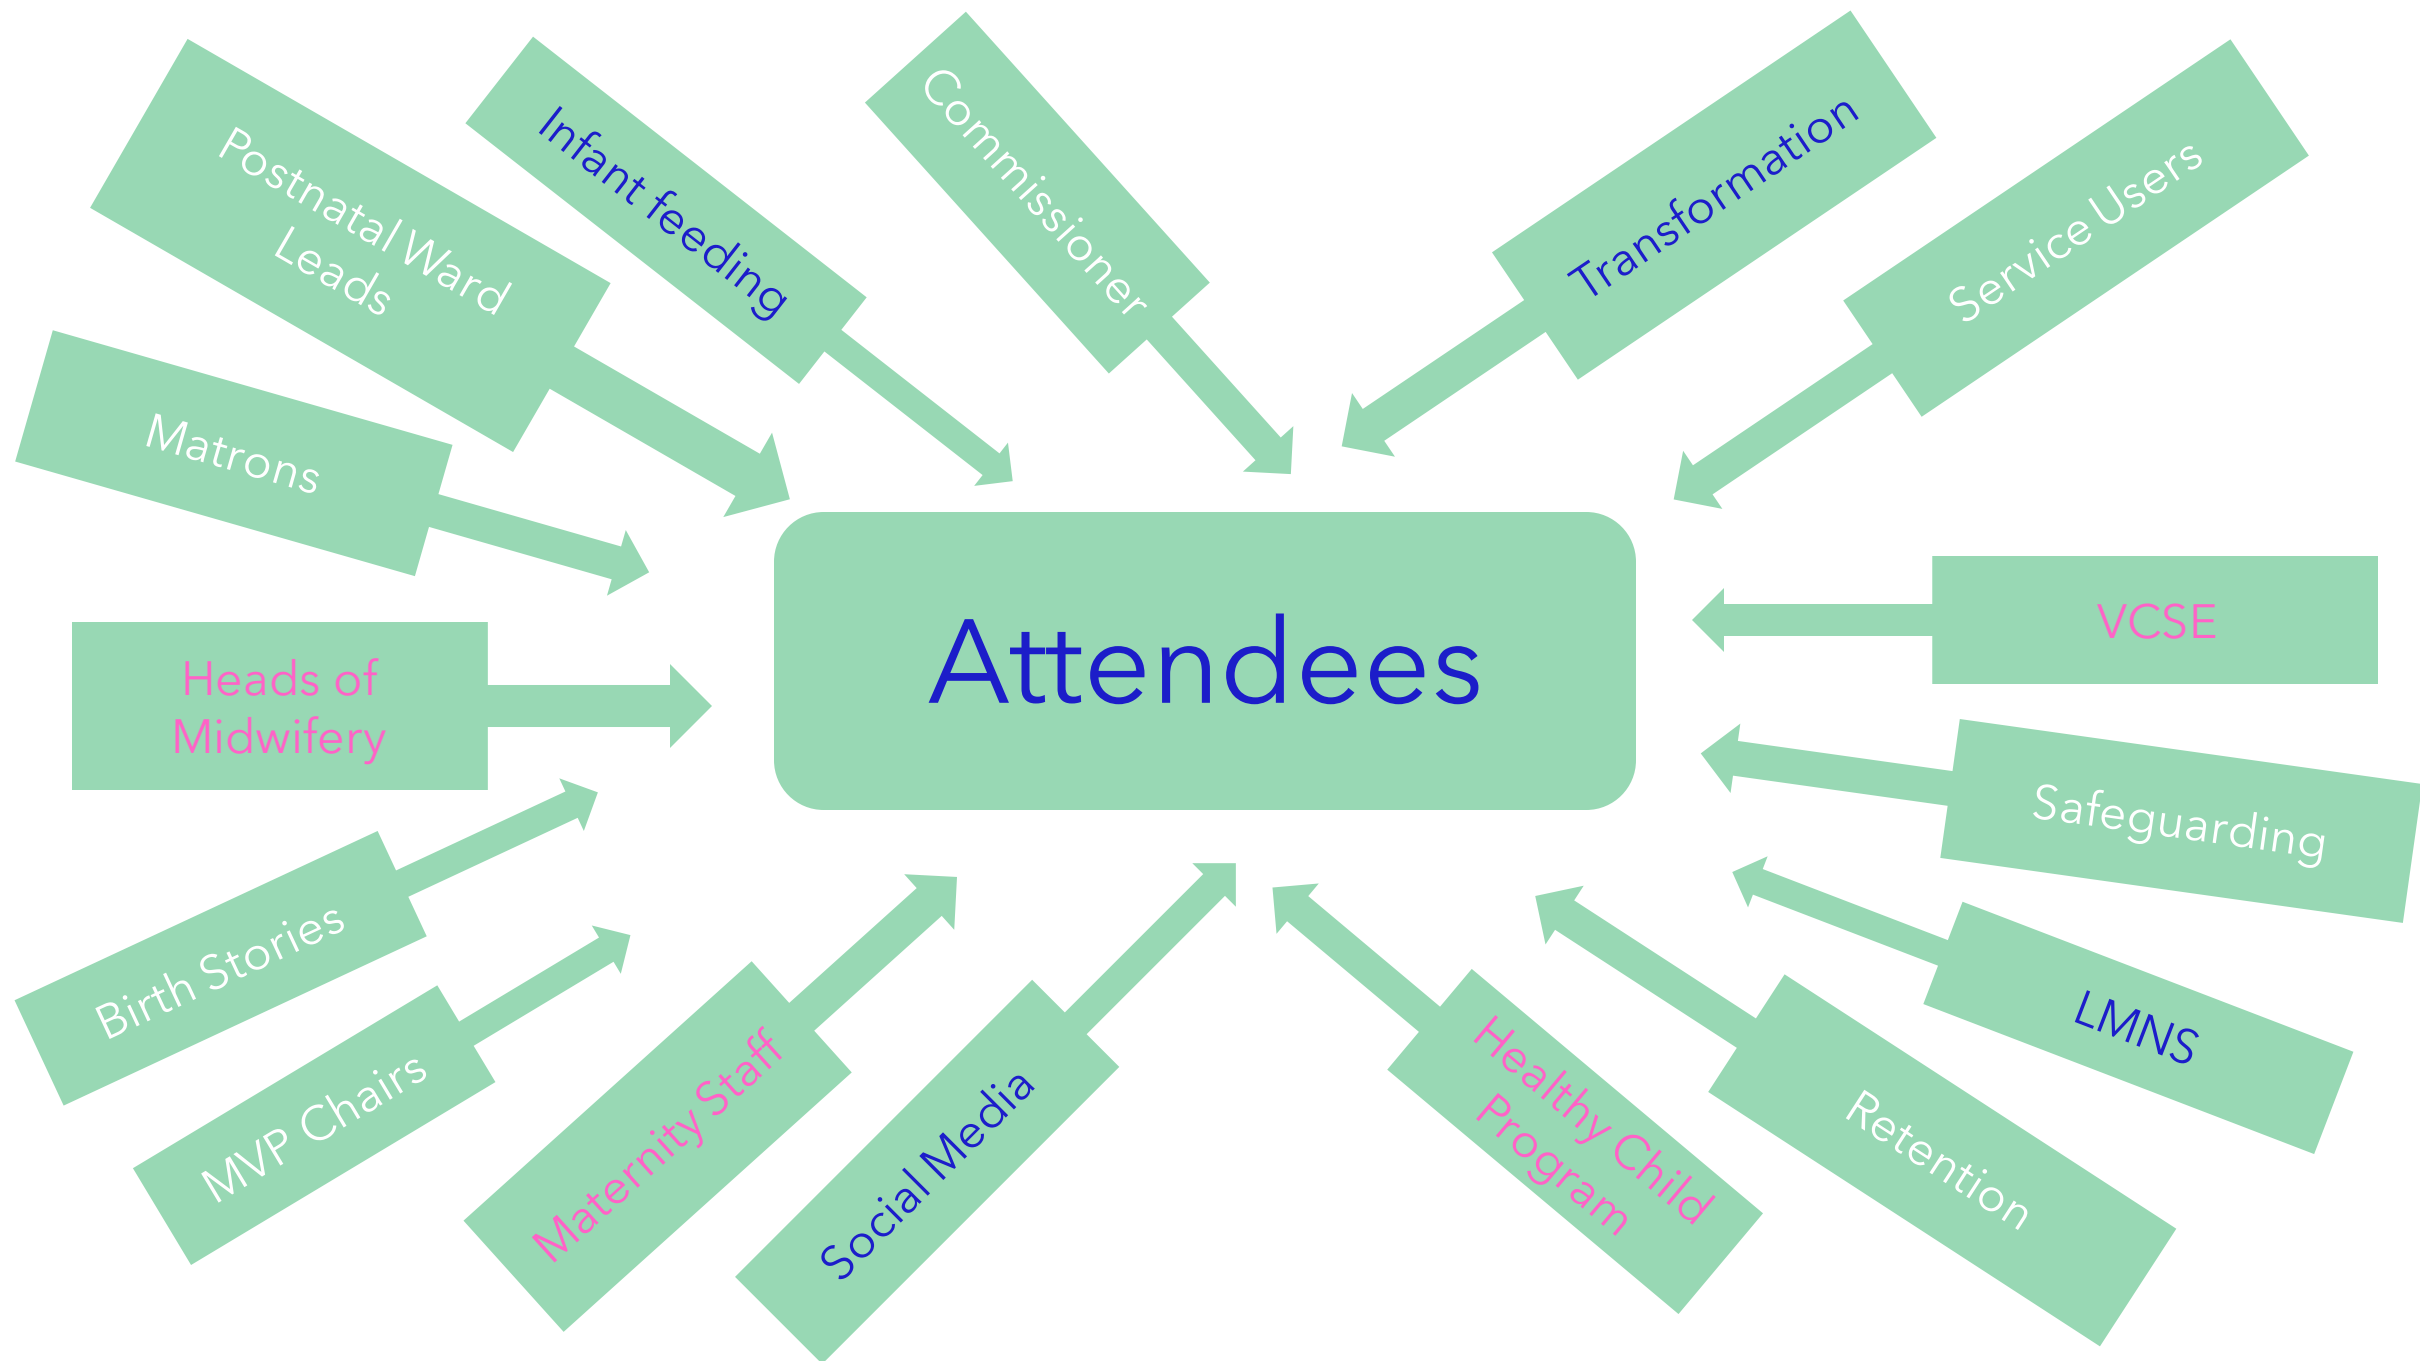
Postnatal Ward Leads

Infant feeding

Commissioner

Transformation

Service Users

Matrons

Heads of Midwifery

Attendees

VCSE

Safeguarding

Birth Stories

MVP Chairs

Maternity Staff

Social Media

Healthy Child Program

Retention

LMNS